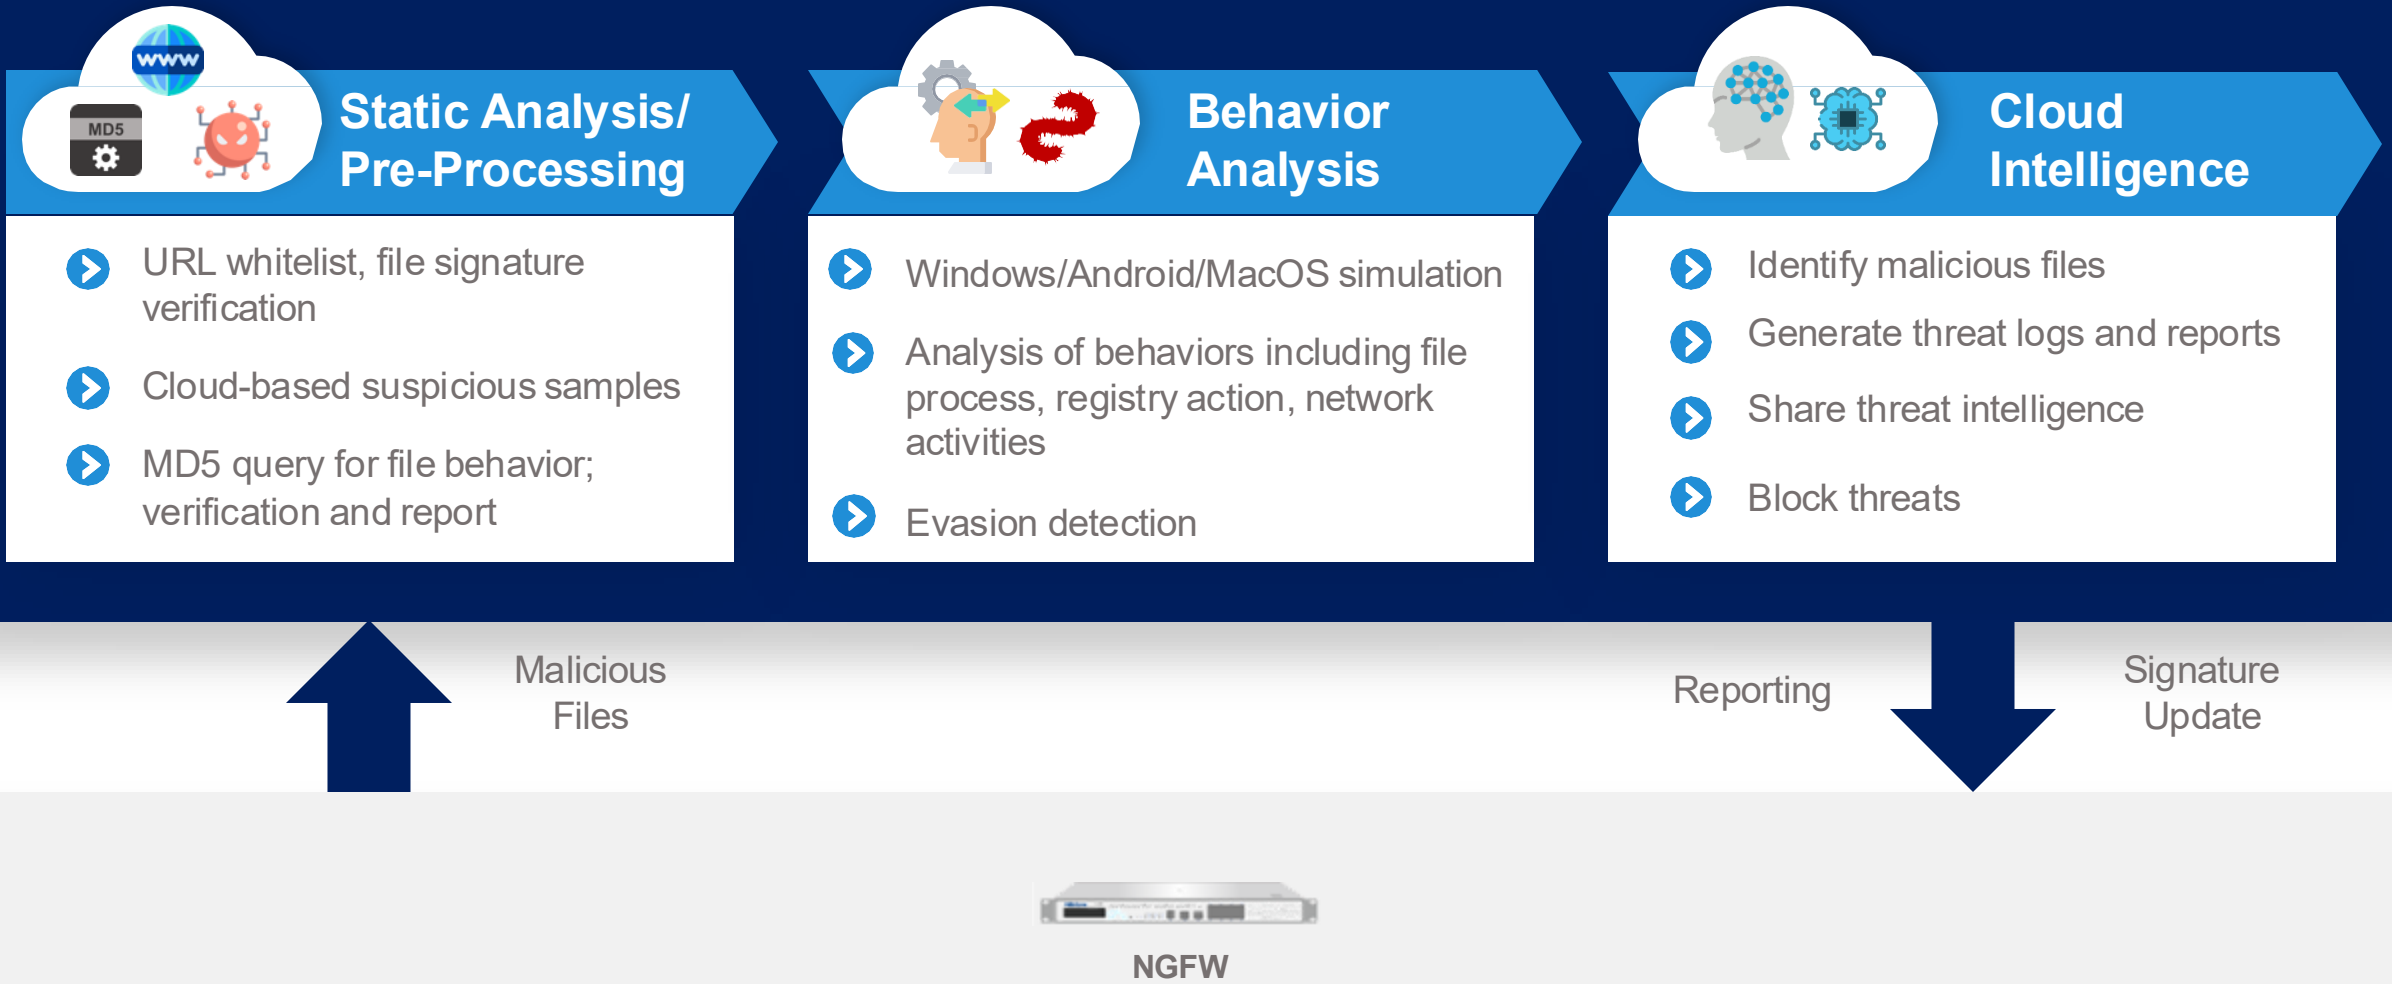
www
MD5

Static Analysis/ Pre-Processing

URL whitelist, file signature verification

Cloud-based suspicious samples

MD5 query for file behavior; verification and report

Behavior Analysis

Windows/Android/MacOS simulation

Analysis of behaviors including file process, registry action, network activities

Evasion detection

Cloud Intelligence

Identify malicious files

Generate threat logs and reports

Share threat intelligence

Block threats

Malicious Files

Reporting

Signature Update

NGFW